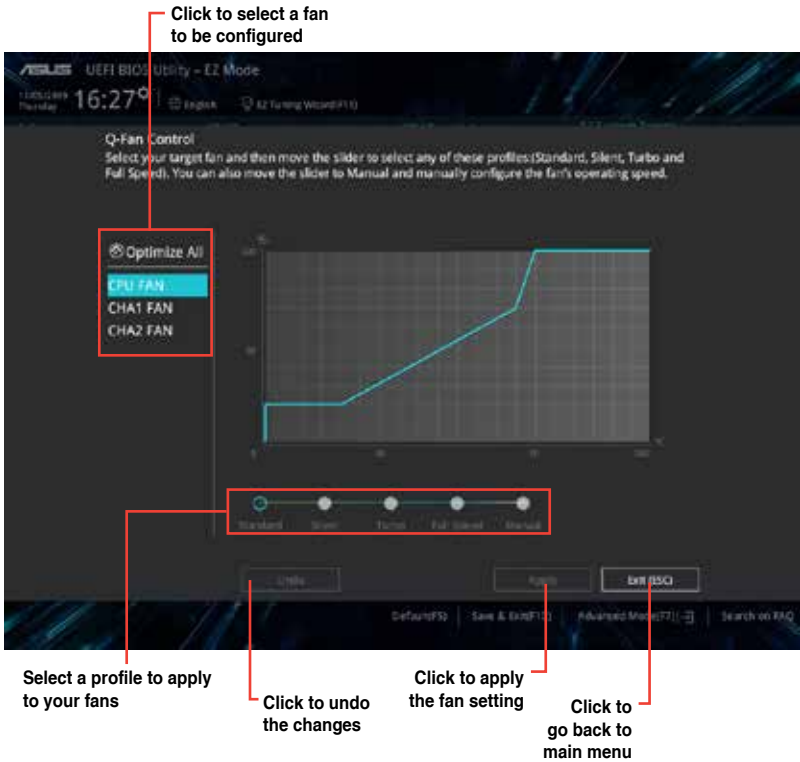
Click to select a fan to be configured

ASUS UEFI BIOS Utility – EZ Mode

16:27 English EZ Tuning Wizard(F11)

Q-Fan Control
Select your target fan and then move the slider to select any of these profiles:(Standard, Silent, Turbo and Full Speed). You can also move the slider to Manual and manually configure the fan's operating speed.

Optimize All
CPU FAN
CHA1 FAN
CHA2 FAN

%
100
50
0
30
70
100
°C

Standard
Silent
Turbo
Full Speed
Manual

Undo
Apply
Exit (ESC)

Default(F5) | Save & Exit(F10) | Advanced Mode(F7) | Search on FAQ

Select a profile to apply to your fans

Click to undo the changes

Click to apply the fan setting

Click to go back to main menu